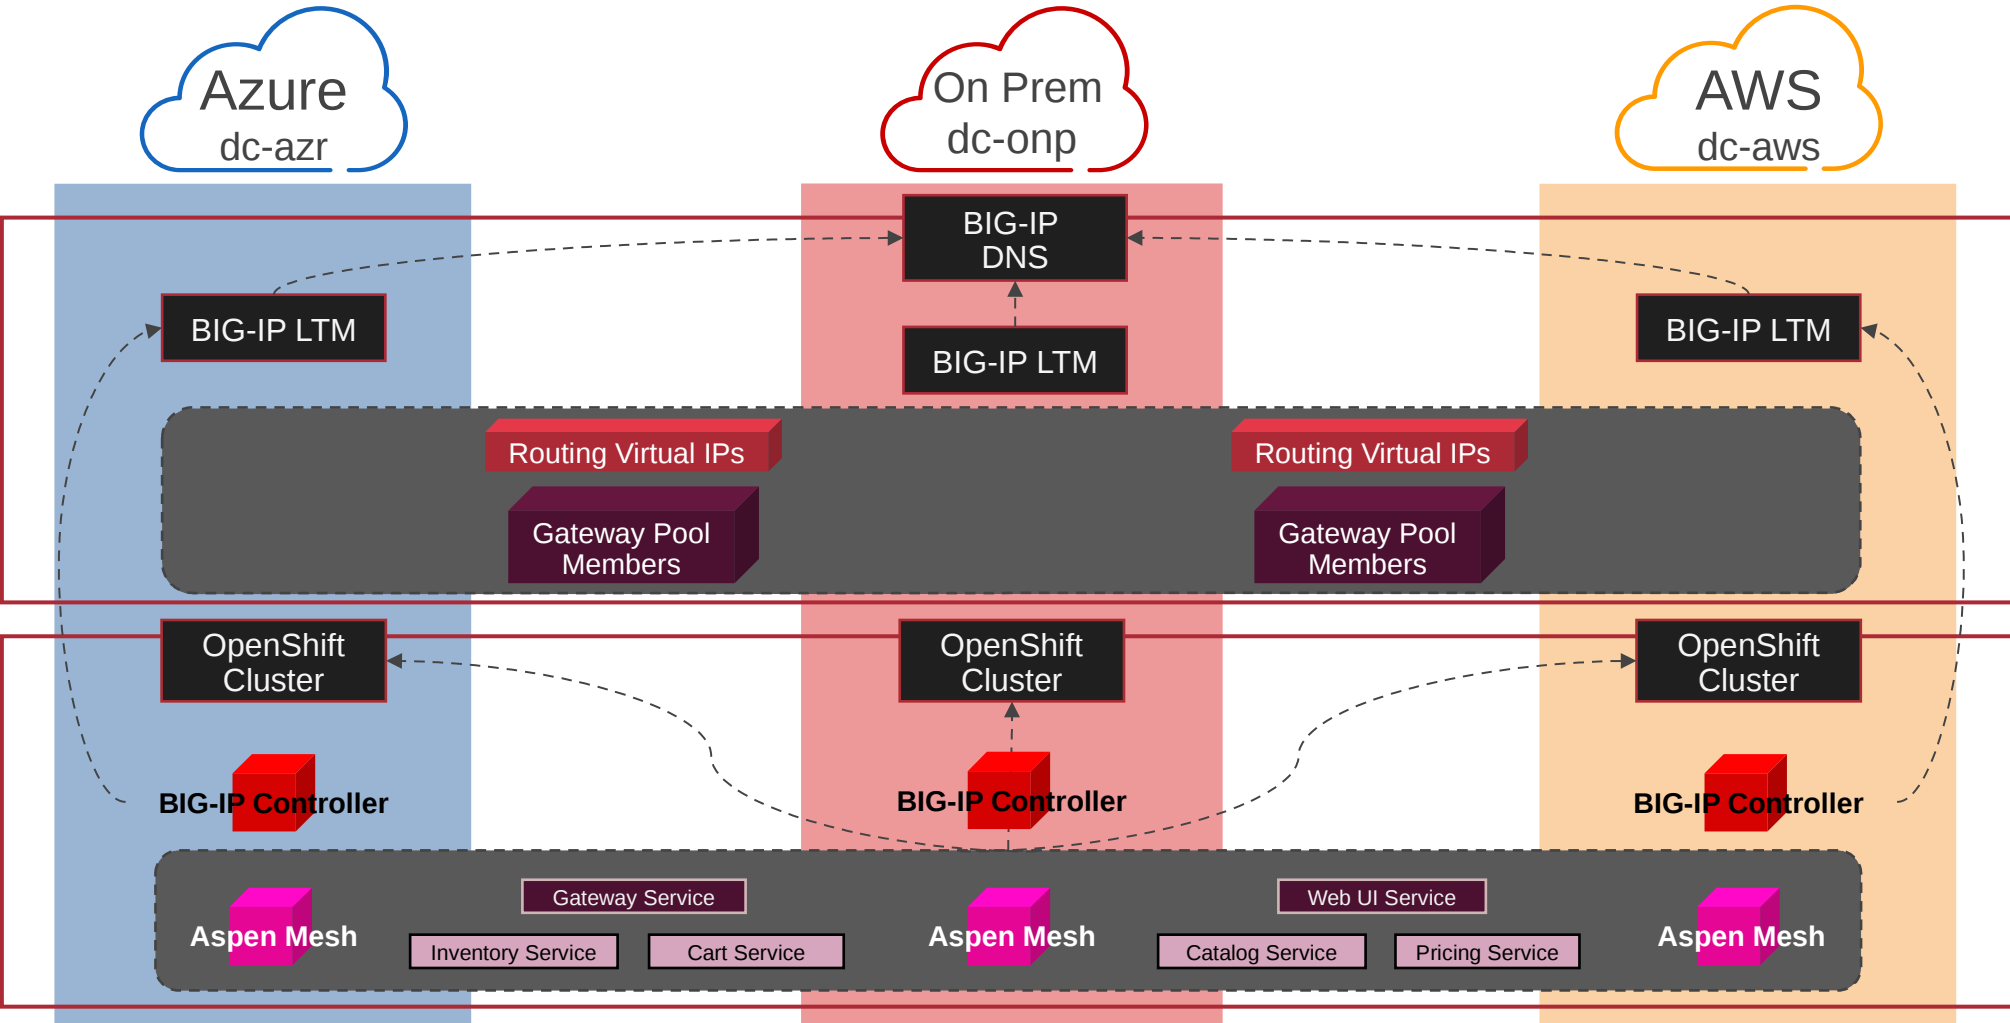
Azure
dc-azr

On Prem
dc-onp

AWS
dc-aws

BIG-IP DNS

BIG-IP LTM

BIG-IP LTM

BIG-IP LTM

Routing Virtual IPs

Routing Virtual IPs

Gateway Pool Members

Gateway Pool Members

OpenShift Cluster

OpenShift Cluster

OpenShift Cluster

BIG-IP Controller

BIG-IP Controller

BIG-IP Controller

Aspen Mesh

Gateway Service

Inventory Service

Cart Service

Aspen Mesh

Web UI Service

Catalog Service

Pricing Service

Aspen Mesh